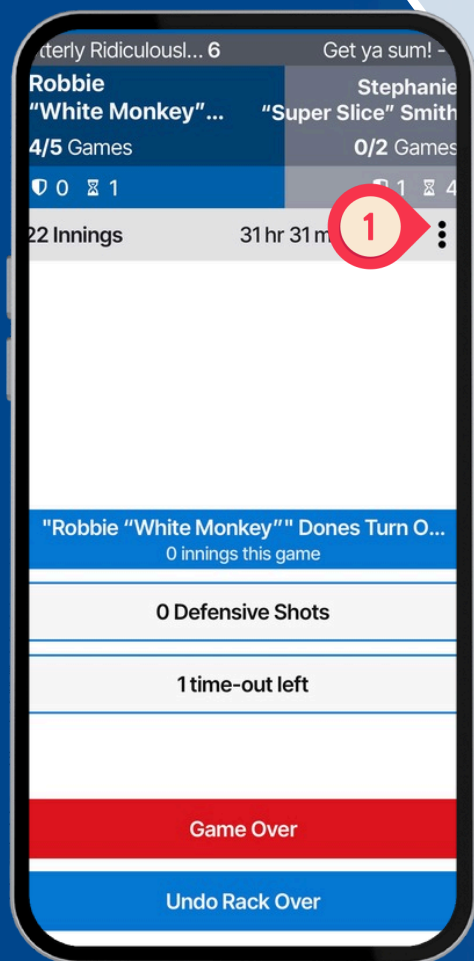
tterly Ridiculousl... 6 Get ya sum! -

Robbie
"White Monkey"...
4/5 Games
0 1

Stephanie
"Super Slice" Smith
0/2 Games
1 4

22 Innings 31 hr 31 m

1

"Robbie "White Monkey"" Dones Turn O...
0 innings this game

0 Defensive Shots

1 time-out left

Game Over

Undo Rack Over